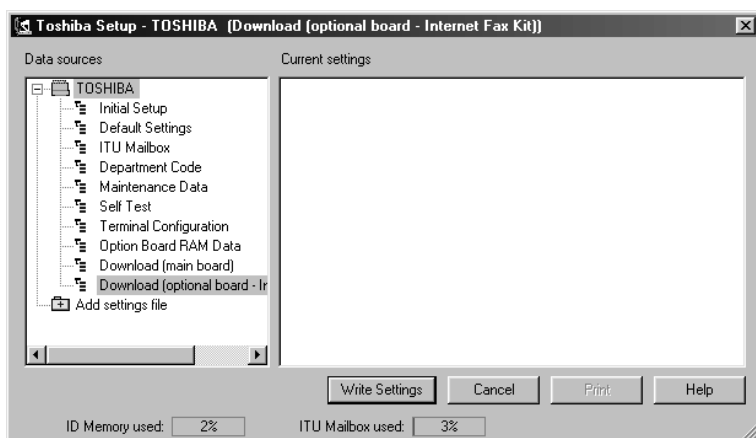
Toshiba Setup - TOSHIBA (Download (optional board - Internet Fax Kit))

Data sources

TOSHIBA
Initial Setup
Default Settings
ITU Mailbox
Department Code
Maintenance Data
Self Test
Terminal Configuration
Option Board RAM Data
Download (main board)
Download (optional board - Ir
Add settings file

Current settings

Write Settings
Cancel
Print
Help

ID Memory used: 2%
ITU Mailbox used: 3%